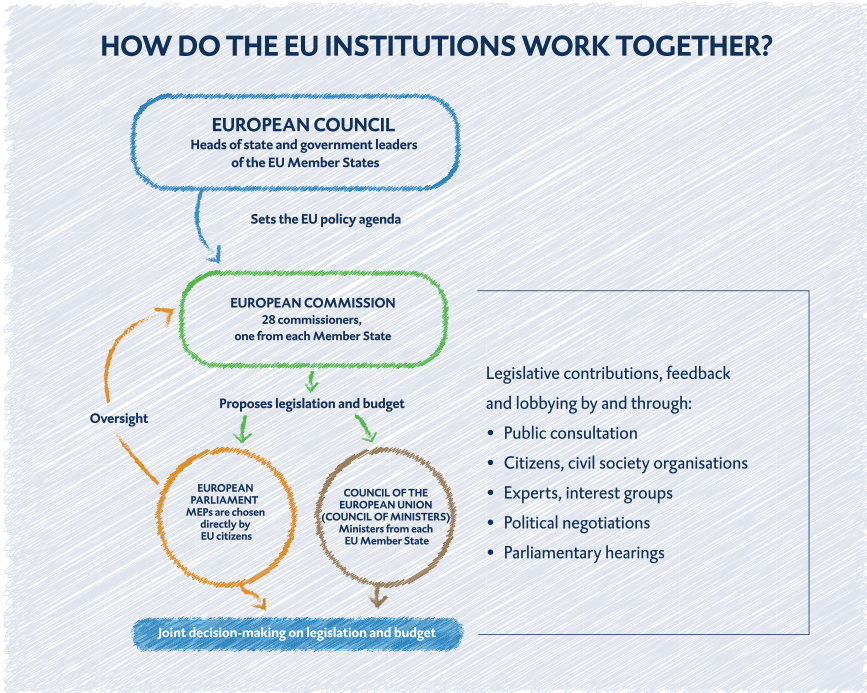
HOW DO THE EU INSTITUTIONS WORK TOGETHER?

EUROPEAN COUNCIL
Heads of state and government leaders of the EU Member States

Sets the EU policy agenda

EUROPEAN COMMISSION
28 commissioners, one from each Member State

Oversight

Proposes legislation and budget

EUROPEAN PARLIAMENT
MEPs are chosen directly by EU citizens

COUNCIL OF THE EUROPEAN UNION (COUNCIL OF MINISTERS)
Ministers from each EU Member State

Joint decision-making on legislation and budget

Legislative contributions, feedback and lobbying by and through:
• Public consultation
• Citizens, civil society organisations
• Experts, interest groups
• Political negotiations
• Parliamentary hearings